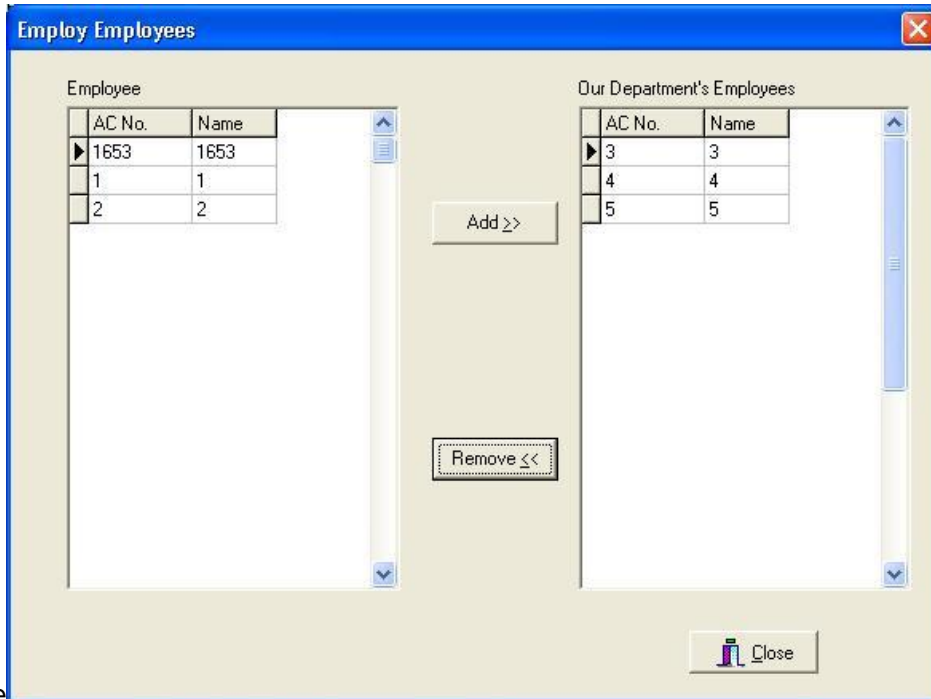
Employ Employees

Employee

| AC No. | Name |
|---|---|
| 1653 | 1653 |
| 1 | 1 |
| 2 | 2 |

Add >>

Remove <<

Our Department's Employees

| AC No. | Name |
|---|---|
| 3 | 3 |
| 4 | 4 |
| 5 | 5 |

Close